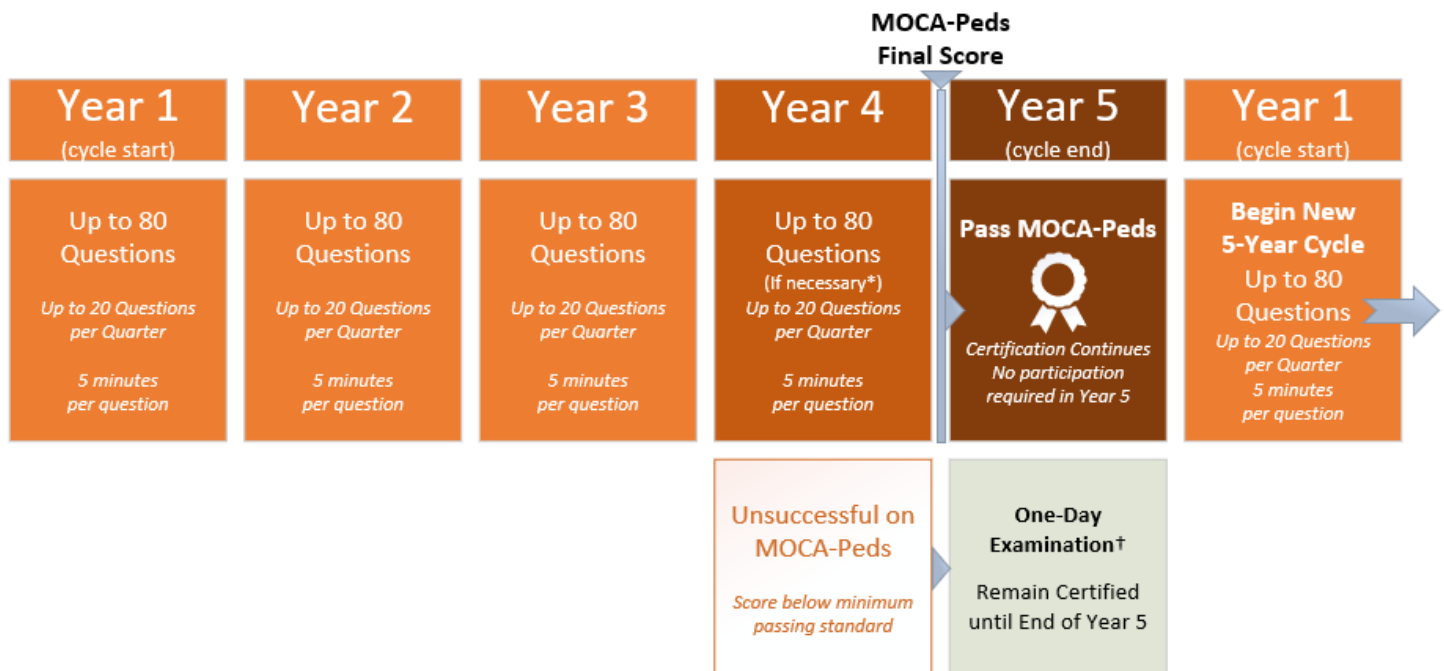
MOCA-Peds
Final Score

Year 1
(cycle start)

Up to 80 Questions

Up to 20 Questions per Quarter

5 minutes per question

Year 2

Up to 80 Questions

Up to 20 Questions per Quarter

5 minutes per question

Year 3

Up to 80 Questions

Up to 20 Questions per Quarter

5 minutes per question

Year 4

Up to 80 Questions
(If necessary*)
Up to 20 Questions per Quarter

5 minutes per question

Year 5
(cycle end)

Pass MOCA-Peds

Certification Continues
No participation required in Year 5

Year 1
(cycle start)

Begin New 5-Year Cycle
Up to 80 Questions
Up to 20 Questions per Quarter
5 minutes per question

Unsuccessful on MOCA-Peds

Score below minimum passing standard

One-Day Examination†

Remain Certified until End of Year 5